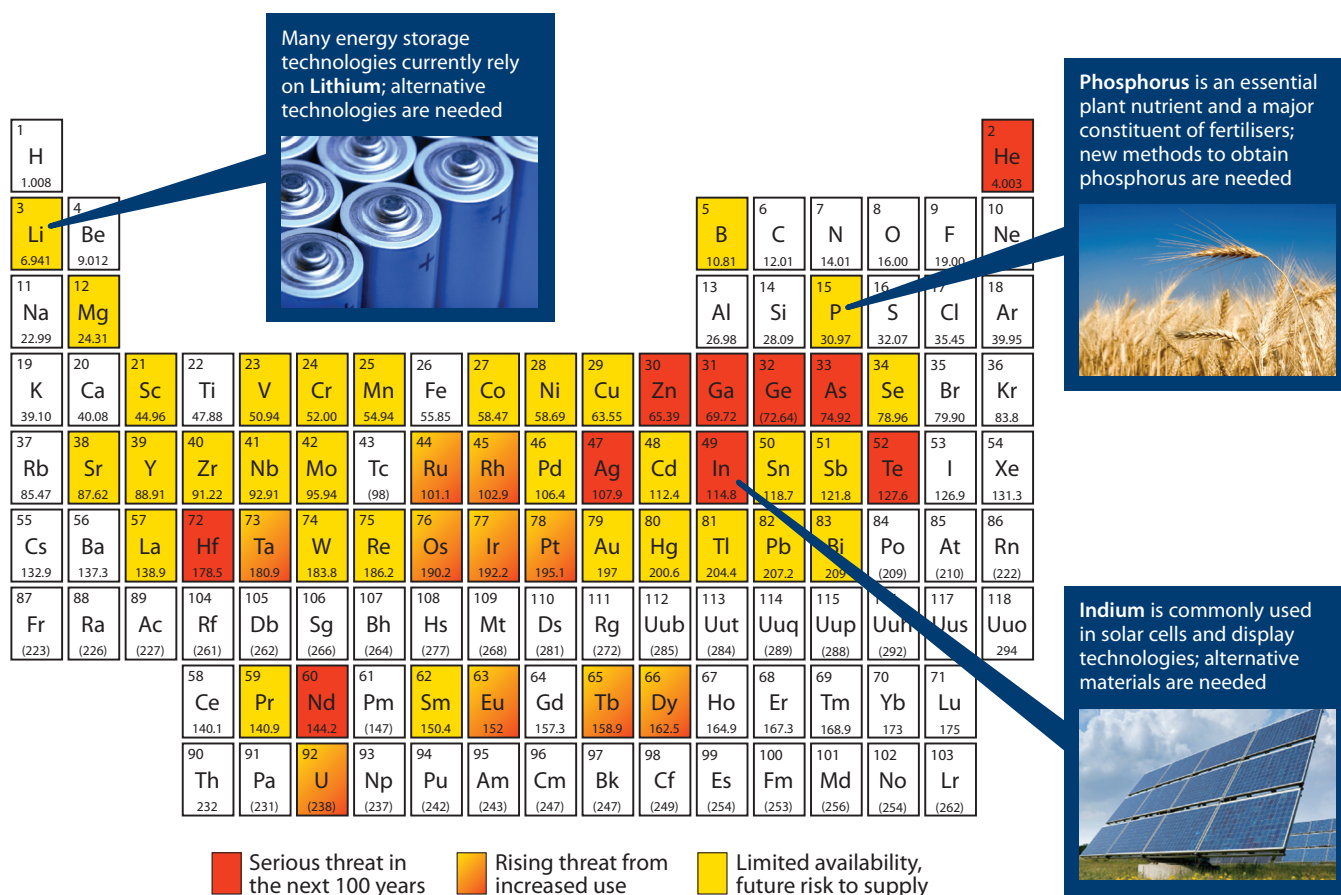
Many energy storage technologies currently rely on **Lithium**; alternative technologies are needed

**Phosphorus** is an essential plant nutrient and a major constituent of fertilisers; new methods to obtain phosphorus are needed

**Indium** is commonly used in solar cells and display technologies; alternative materials are needed

| | | | | | | | | | | | | | | | | | |
|---|---|---|---|---|---|---|---|---|---|---|---|---|---|---|---|---|---|
| 1 H 1.008 | | | | | | | | | | | | | | | | | 2 He 4.003 |
| 3 Li 6.941 | 4 Be 9.012 | | | | | | | | | | | 5 B 10.81 | 6 C 12.01 | 7 N 14.01 | 8 O 16.00 | 9 F 19.00 | 10 Ne |
| 11 Na 22.99 | 12 Mg 24.31 | | | | | | | | | | | 13 Al 26.98 | 14 Si 28.09 | 15 P 30.97 | 16 S 32.07 | 17 Cl 35.45 | 18 Ar 39.95 |
| 19 K 39.10 | 20 Ca 40.08 | 21 Sc 44.96 | 22 Ti 47.88 | 23 V 50.94 | 24 Cr 52.00 | 25 Mn 54.94 | 26 Fe 55.85 | 27 Co 58.47 | 28 Ni 58.69 | 29 Cu 63.55 | 30 Zn 65.39 | 31 Ga 69.72 | 32 Ge (72.64) | 33 As 74.92 | 34 Se 78.96 | 35 Br 79.90 | 36 Kr 83.8 |
| 37 Rb 85.47 | 38 Sr 87.62 | 39 Y 88.91 | 40 Zr 91.22 | 41 Nb 92.91 | 42 Mo 95.94 | 43 Tc (98) | 44 Ru 101.1 | 45 Rh 102.9 | 46 Pd 106.4 | 47 Ag 107.9 | 48 Cd 112.4 | 49 In 114.8 | 50 Sn 118.7 | 51 Sb 121.8 | 52 Te 127.6 | 53 I 126.9 | 54 Xe 131.3 |
| 55 Cs 132.9 | 56 Ba 137.3 | 57 La 138.9 | 72 Hf 178.5 | 73 Ta 180.9 | 74 W 183.8 | 75 Re 186.2 | 76 Os 190.2 | 77 Ir 192.2 | 78 Pt 195.1 | 79 Au 197 | 80 Hg 200.6 | 81 Tl 204.4 | 82 Pb 207.2 | 83 Bi 209 | 84 Po (209) | 85 At (210) | 86 Rn (222) |
| 87 Fr (223) | 88 Ra (226) | 89 Ac (227) | 104 Rf (261) | 105 Db (262) | 106 Sg (266) | 107 Bh (264) | 108 Hs (277) | 109 Mt (268) | 110 Ds (281) | 111 Rg (272) | 112 Uub (285) | 113 Uut (284) | 114 Uuq (289) | 115 Uup (288) | 116 Uuh (292) | 117 Uus | 118 Uuo 294 |
| | | | 58 Ce 140.1 | 59 Pr 140.9 | 60 Nd 144.2 | 61 Pm (147) | 62 Sm 150.4 | 63 Eu 152 | 64 Gd 157.3 | 65 Tb 158.9 | 66 Dy 162.5 | 67 Ho 164.9 | 68 Er 167.3 | 69 Tm 168.9 | 70 Yb 173 | 71 Lu 175 | |
| | | | 90 Th 232 | 91 Pa (231) | 92 U (238) | 93 Np (237) | 94 Pu (242) | 95 Am (243) | 96 Cm (247) | 97 Bk (247) | 98 Cf (249) | 99 Es (254) | 100 Fm (253) | 101 Md (256) | 102 No (254) | 103 Lr (262) | |

Serious threat in the next 100 years
Rising threat from increased use
Limited availability, future risk to supply